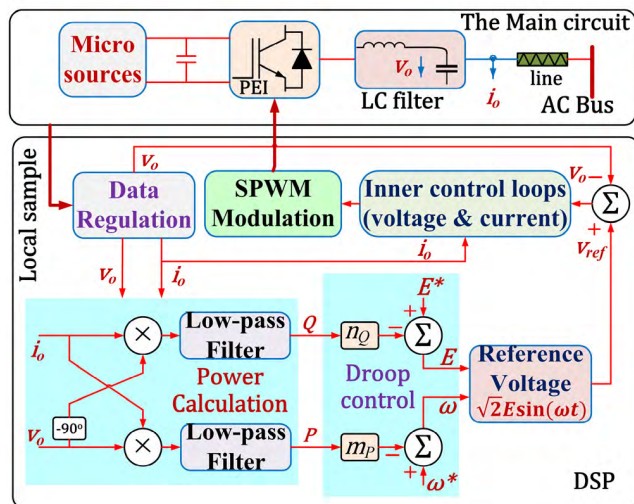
The Main circuit

Micro sources

PEI

$V_o$

LC filter

$i_o$

line

AC Bus

Local sample

$V_o$

Data Regulation

SPWM Modulation

Inner control loops (voltage & current)

$V_o$

−

$\Sigma$

+

$V_{ref}$

$i_o$

$V_o$

$i_o$

$\times$

Low-pass Filter

$Q$

$n_Q$

−

$\Sigma$

+

$E^*$

$i_o$

Power Calculation

$E$

Reference Voltage

$\sqrt{2}E\sin(\omega t)$

Droop control

-90°

$V_o$

$\times$

Low-pass Filter

$P$

$m_P$

−

$\Sigma$

$\omega$

+

$\omega^*$

DSP